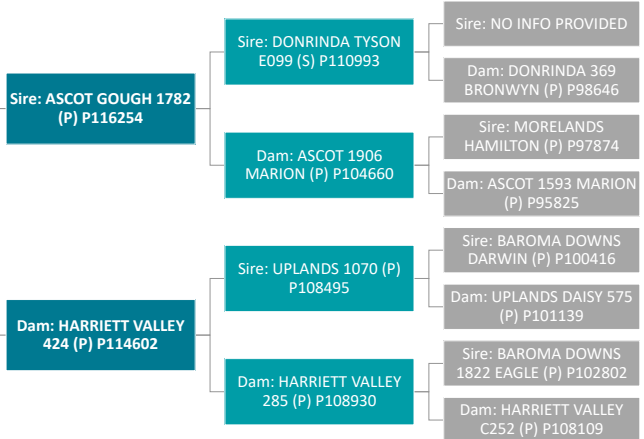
Sire: ASCOT GOUGH 1782 (P) P116254

Sire: DONRINDA TYSON E099 (S) P110993

Sire: NO INFO PROVIDED

Dam: DONRINDA 369 BRONWYN (P) P98646

Dam: ASCOT 1906 MARION (P) P104660

Sire: MORELANDS HAMILTON (P) P97874

Dam: ASCOT 1593 MARION (P) P95825

Dam: HARRIETT VALLEY 424 (P) P114602

Sire: UPLANDS 1070 (P) P108495

Sire: BAROMA DOWNS DARWIN (P) P100416

Dam: UPLANDS DAISY 575 (P) P101139

Dam: HARRIETT VALLEY 285 (P) P108930

Sire: BAROMA DOWNS 1822 EAGLE (P) P102802

Dam: HARRIETT VALLEY C252 (P) P108109